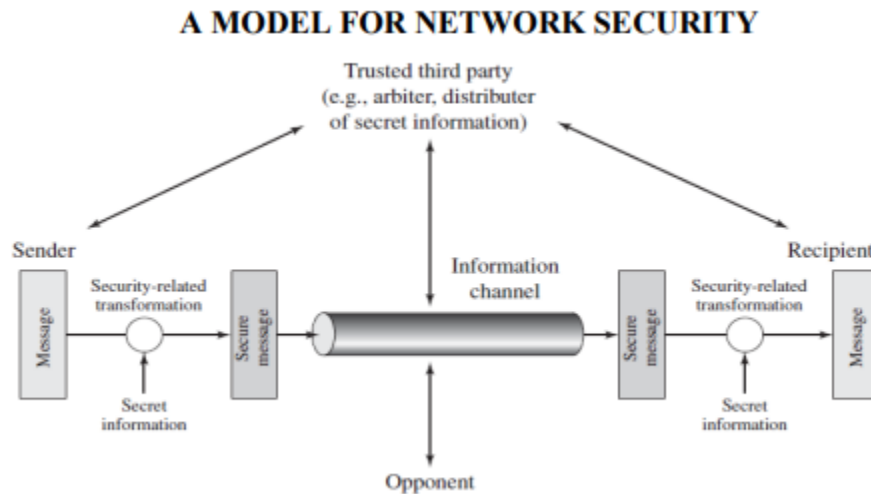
A MODEL FOR NETWORK SECURITY

Trusted third party (e.g., arbiter, distributer of secret information)

Sender

Recipient

Message

Security-related transformation

Secret information

Secure message

Information channel

Secure message

Security-related transformation

Secret information

Message

Opponent